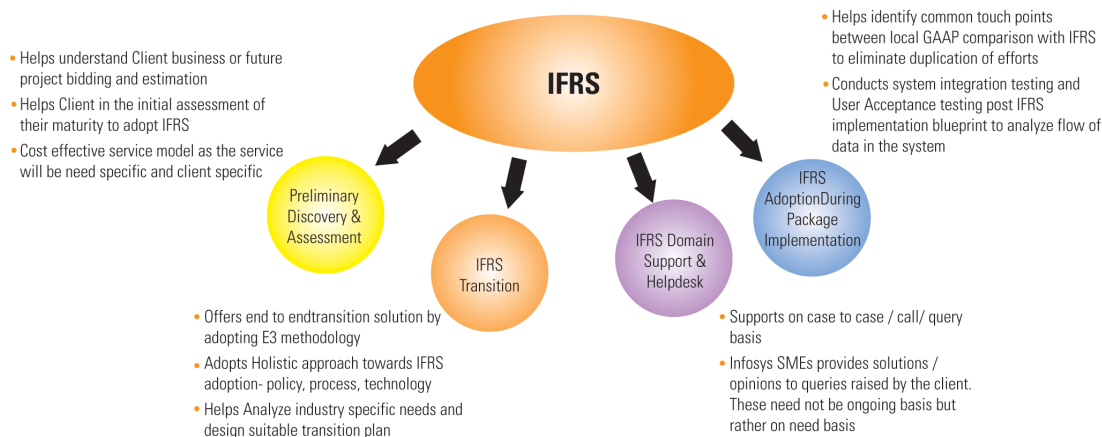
IFRS

• Helps understand Client business or future project bidding and estimation
• Helps Client in the initial assessment of their maturity to adopt IFRS
• Cost effective service model as the service will be need specific and client specific

Preliminary Discovery & Assessment

IFRS Transition

• Offers end to endtransition solution by adopting E3 methodology
• Adopts Holistic approach towards IFRS adoption- policy, process, technology
• Helps Analyze industry specific needs and design suitable transition plan

IFRS Domain Support & Helpdesk

• Supports on case to case / call/ query basis
• Infosys SMEs provides solutions / opinions to queries raised by the client. These need not be ongoing basis but rather on need basis

IFRS AdoptionDuring Package Implementation

• Helps identify common touch points between local GAAP comparison with IFRS to eliminate duplication of efforts
• Conducts system integration testing and User Acceptance testing post IFRS implementation blueprint to analyze flow of data in the system